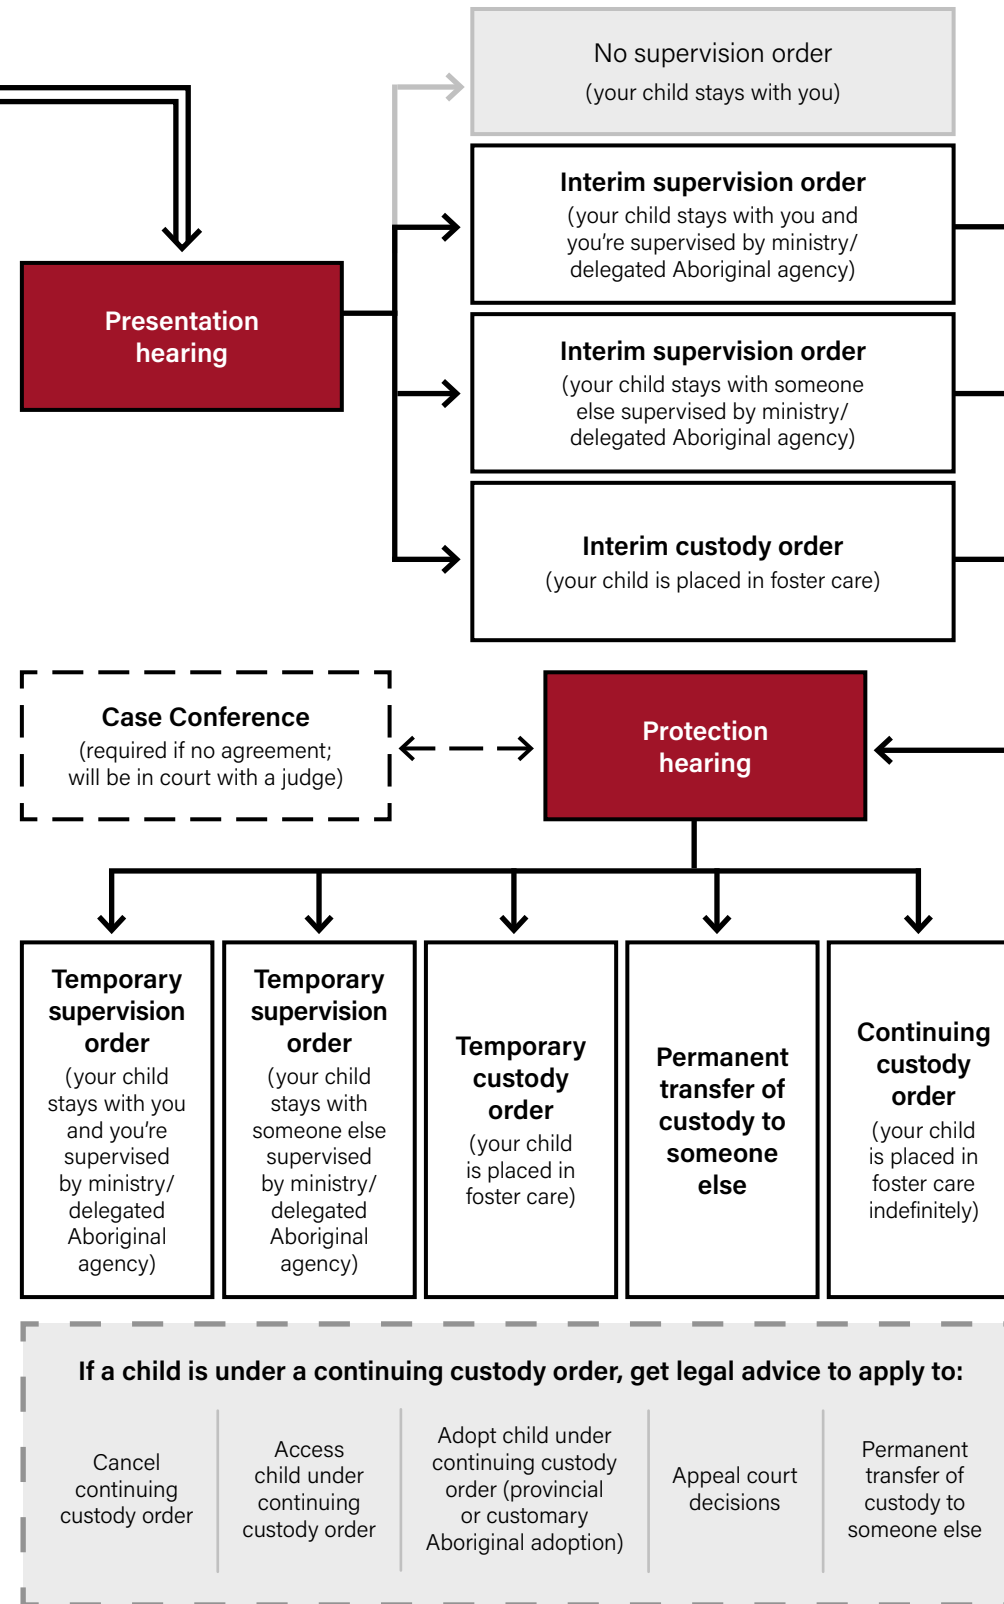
No supervision order
(your child stays with you)

Interim supervision order
(your child stays with you and you're supervised by ministry/ delegated Aboriginal agency)

Presentation hearing

Interim supervision order
(your child stays with someone else supervised by ministry/ delegated Aboriginal agency)

Interim custody order
(your child is placed in foster care)

Case Conference
(required if no agreement; will be in court with a judge)

Protection hearing

Temporary supervision order
(your child stays with you and you're supervised by ministry/ delegated Aboriginal agency)

Temporary supervision order
(your child stays with someone else supervised by ministry/ delegated Aboriginal agency)

Temporary custody order
(your child is placed in foster care)

Permanent transfer of custody to someone else

Continuing custody order
(your child is placed in foster care indefinitely)

If a child is under a continuing custody order, get legal advice to apply to:

Cancel continuing custody order

Access child under continuing custody order

Adopt child under continuing custody order (provincial or customary Aboriginal adoption)

Appeal court decisions

Permanent transfer of custody to someone else